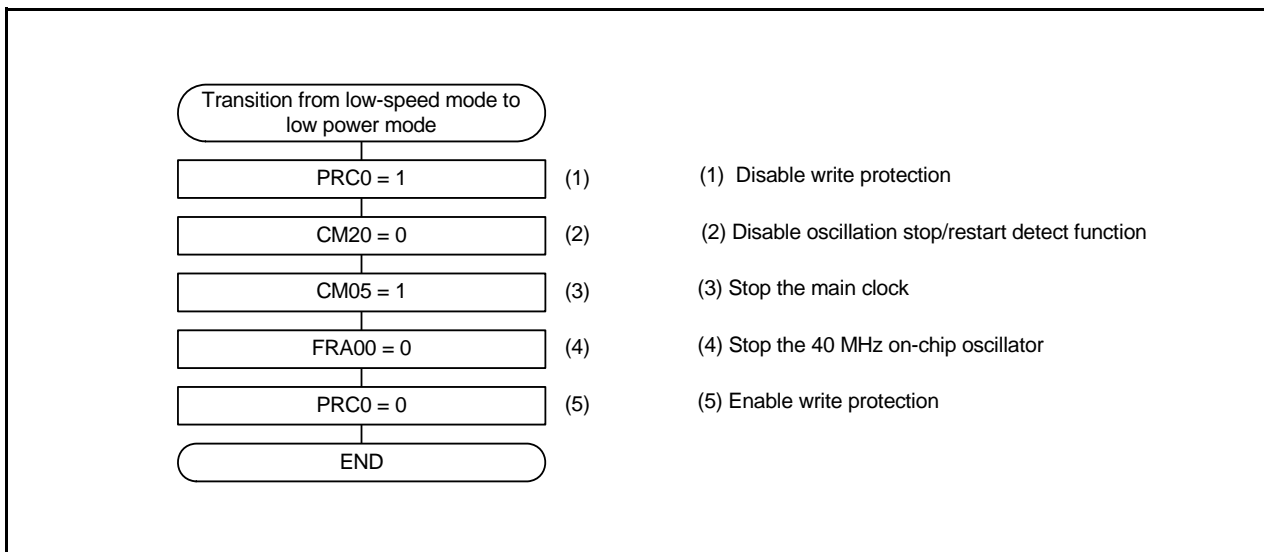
Transition from low-speed mode to low power mode

PRC0 = 1 (1)

CM20 = 0 (2)

CM05 = 1 (3)

FRA00 = 0 (4)

PRC0 = 0 (5)

END

(1) Disable write protection

(2) Disable oscillation stop/restart detect function

(3) Stop the main clock

(4) Stop the 40 MHz on-chip oscillator

(5) Enable write protection